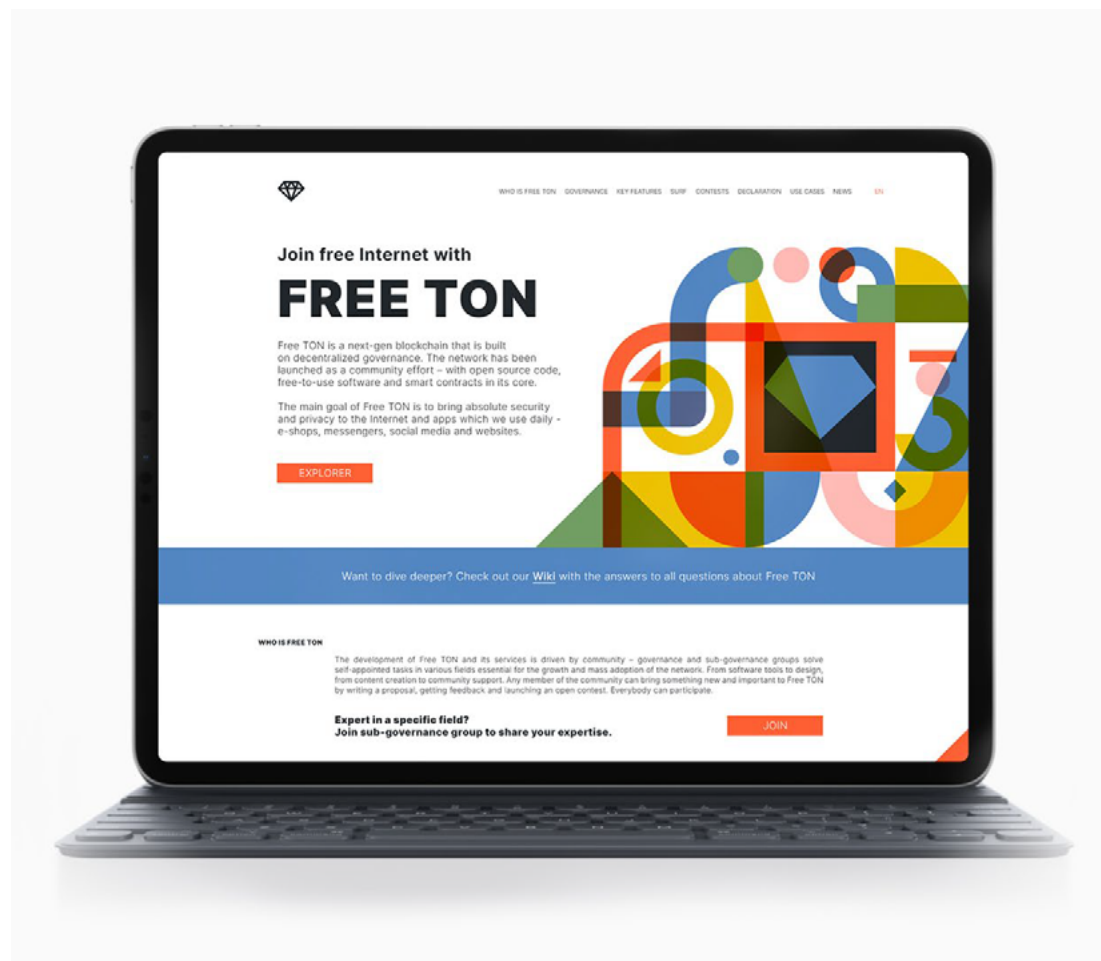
WHO IS FREE TON GOVERNANCE KEY FEATURES SURF CONTESTS DECLARATION USE CASES NEWS EN

Join free Internet with

FREE TON

Free TON is a next-gen blockchain that is built on decentralized governance. The network has been launched as a community effort – with open source code, free-to-use software and smart contracts in its core.

The main goal of Free TON is to bring absolute security and privacy to the Internet and apps which we use daily - e-shops, messengers, social media and websites.

EXPLORER

Want to dive deeper? Check out our Wiki with the answers to all questions about Free TON

WHO IS FREE TON

The development of Free TON and its services is driven by community – governance and sub-governance groups solve self-appointed tasks in various fields essential for the growth and mass adoption of the network. From software tools to design, from content creation to community support. Any member of the community can bring something new and important to Free TON by writing a proposal, getting feedback and launching an open contest. Everybody can participate.

Expert in a specific field?
Join sub-governance group to share your expertise.

JOIN